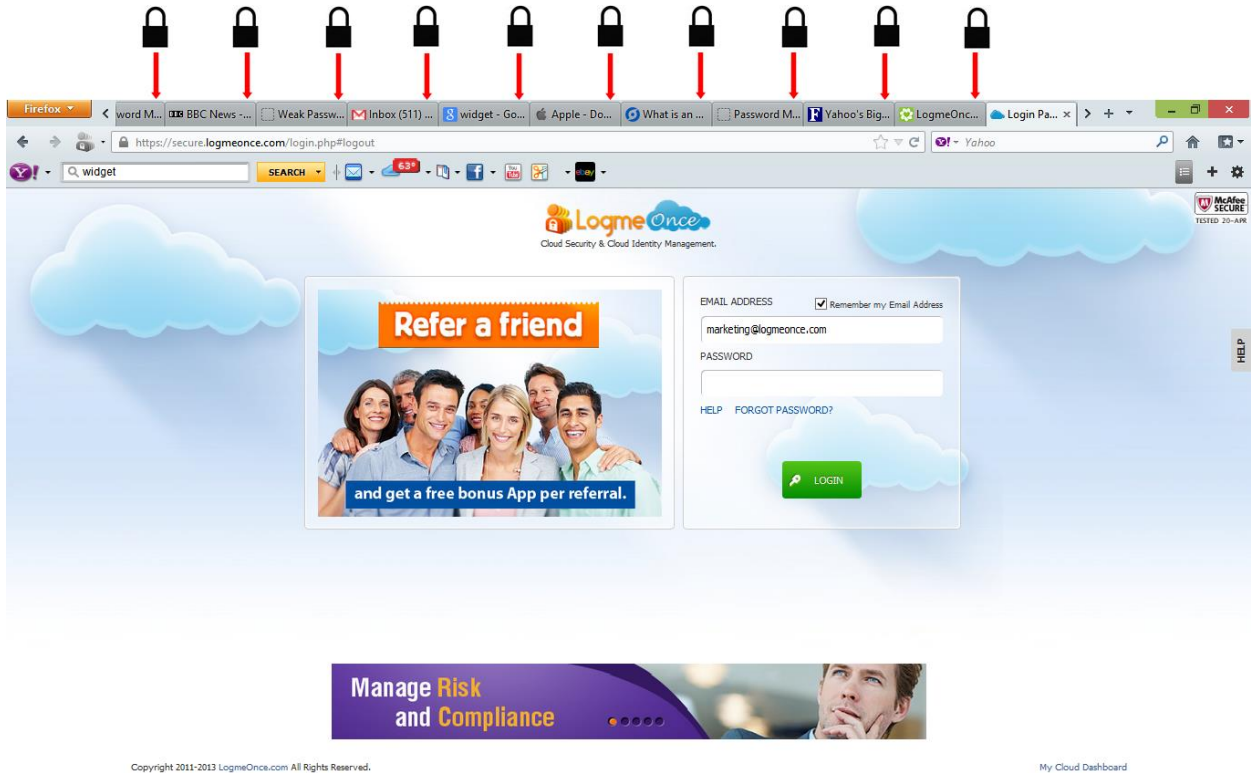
Firefox
word M... BBC News -... Weak Passw... Inbox (511) ... widget - Go... Apple - Do... What is an ... Password M... Yahoo's Big... LogmeOnc... Login Pa... ×

https://secure.logmeonce.com/login.php#logout

Yahoo

widget SEARCH 63°

McAfee SECURE TESTED 20-APR

LogmeOnce
Cloud Security & Cloud Identity Management.

Refer a friend
and get a free bonus App per referral.

EMAIL ADDRESS
Remember my Email Address
marketing@logmeonce.com
PASSWORD
HELP FORGOT PASSWORD?
LOGIN

HELP

Manage Risk and Compliance

Copyright 2011-2013 LogmeOnce.com All Rights Reserved.

My Cloud Dashboard